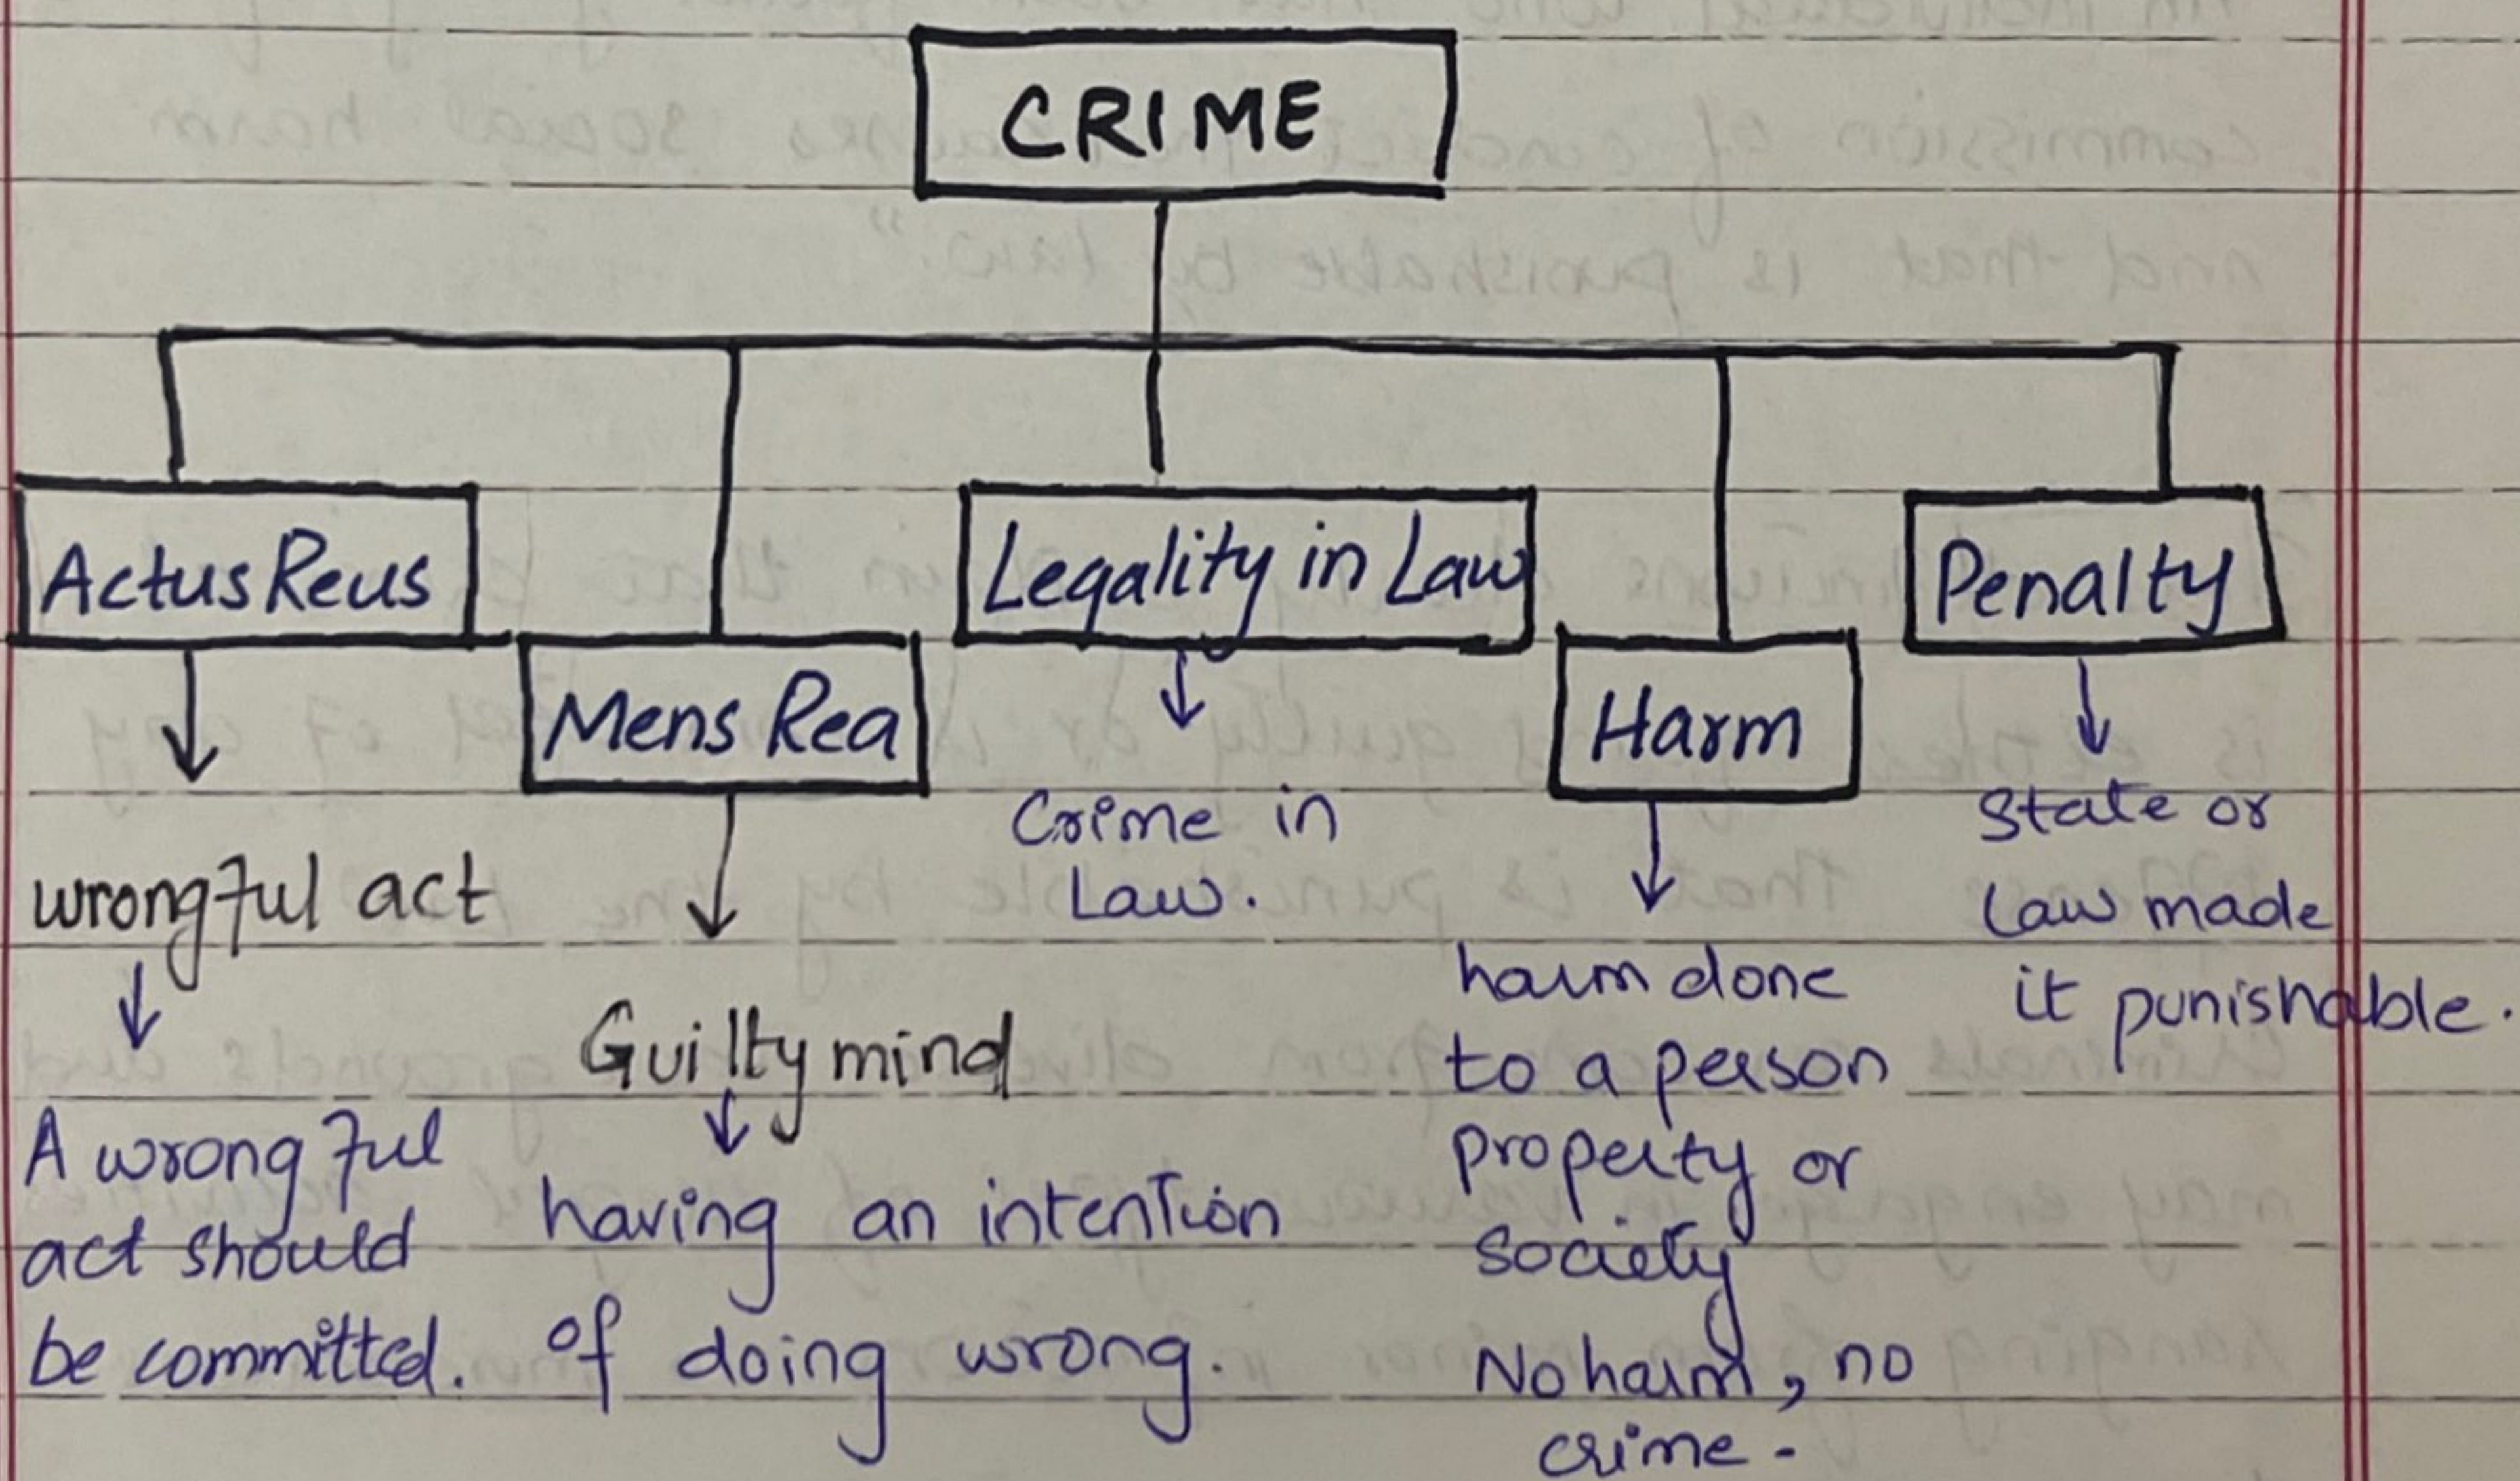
CRIME

Actus Reus
wrongful act
A wrongful act should be committed.

Mens Rea
Guilty mind
having an intention of doing wrong.

Legality in Law
Crime in Law.

Harm
harm done to a person property or society
No harm, no crime.

Penalty
state or law made it punishable.